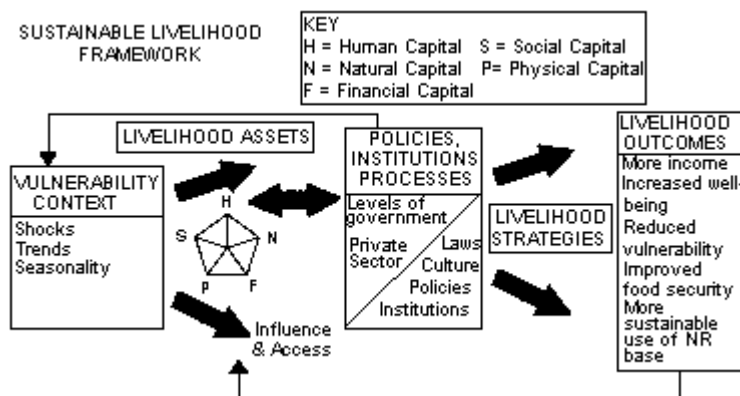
SUSTAINABLE LIVELIHOOD FRAMEWORK

KEY
H = Human Capital S = Social Capital
N = Natural Capital P= Physical Capital
F = Financial Capital

LIVELIHOOD ASSETS

VULNERABILITY CONTEXT
Shocks
Trends
Seasonality

H
S
N
P
F

POLICIES, INSTITUTIONS PROCESSES
Levels of government
Private Sector
Laws
Culture
Policies
Institutions

Influence & Access

LIVELIHOOD STRATEGIES

LIVELIHOOD OUTCOMES
More income
Increased well-being
Reduced vulnerability
Improved food security
More sustainable use of NR base